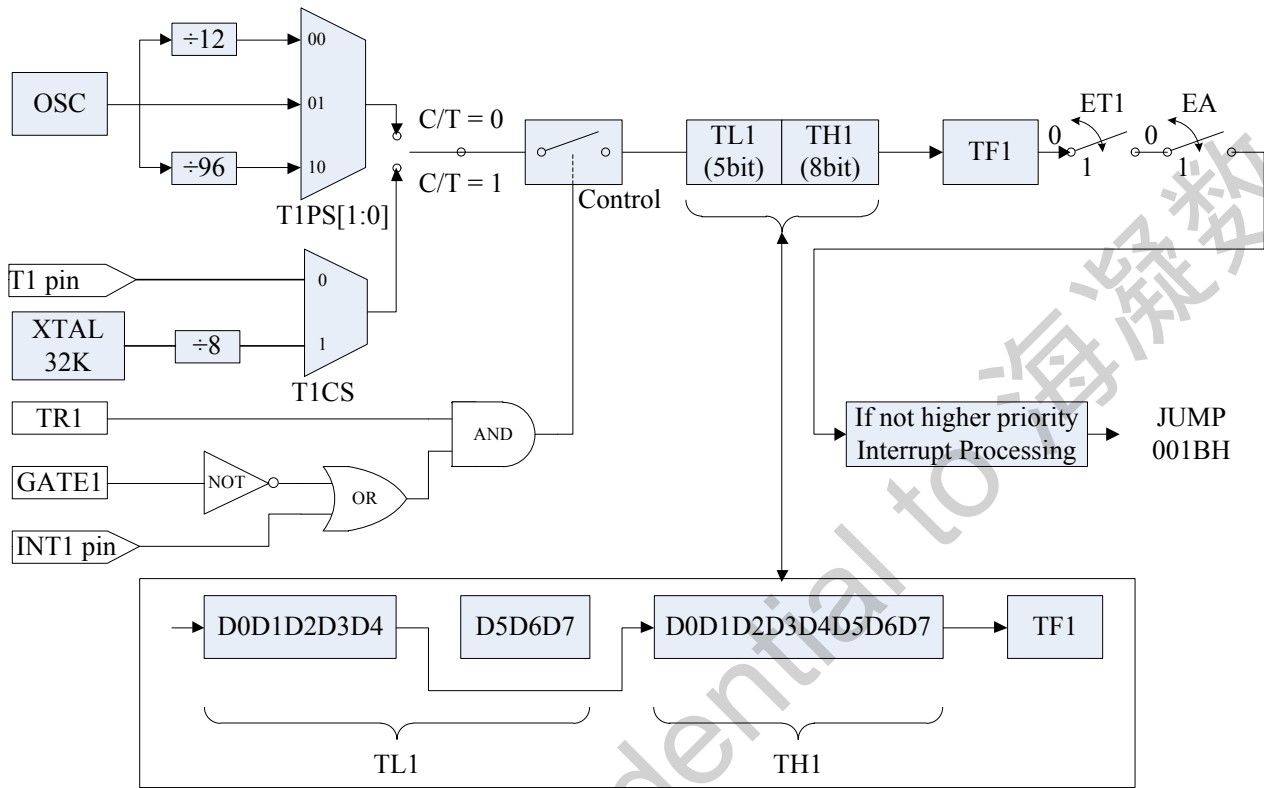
OSC

÷12

÷96

00

01

10

T1PS[1:0]

C/T = 0

C/T = 1

Control

TL1 (5bit)

TH1 (8bit)

TF1

ET1

EA

0

1

0

1

T1 pin

XTAL 32K

÷8

0

1

T1CS

TR1

AND

GATE1

NOT

OR

INT1 pin

If not higher priority Interrupt Processing

JUMP 001BH

D0D1D2D3D4

D5D6D7

D0D1D2D3D4D5D6D7

TF1

TL1

TH1

Confidential to 海凝数